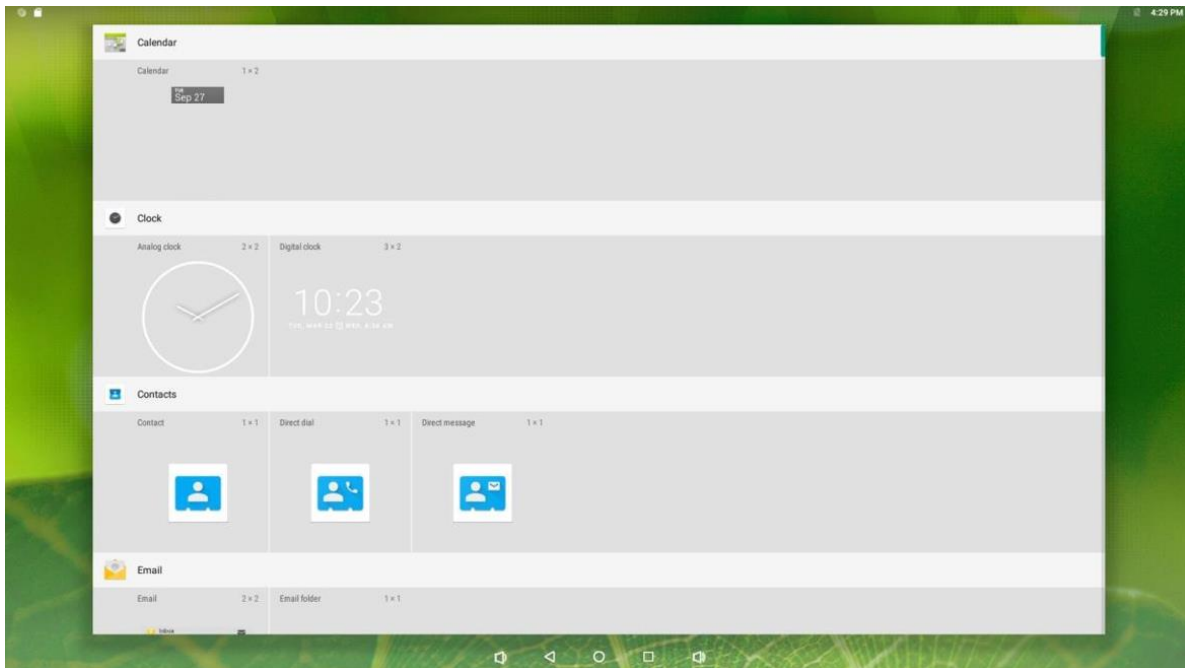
4:29 PM

Calendar

Calendar 1 × 2

TUE
Sep 27

Clock

Analog clock 2 × 2

Digital clock 3 × 2

10:23

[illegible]

Contacts

Contact 1 × 1

Direct dial 1 × 1

Direct message 1 × 1

Email

Email 2 × 2

Email folder 1 × 1

Inbox